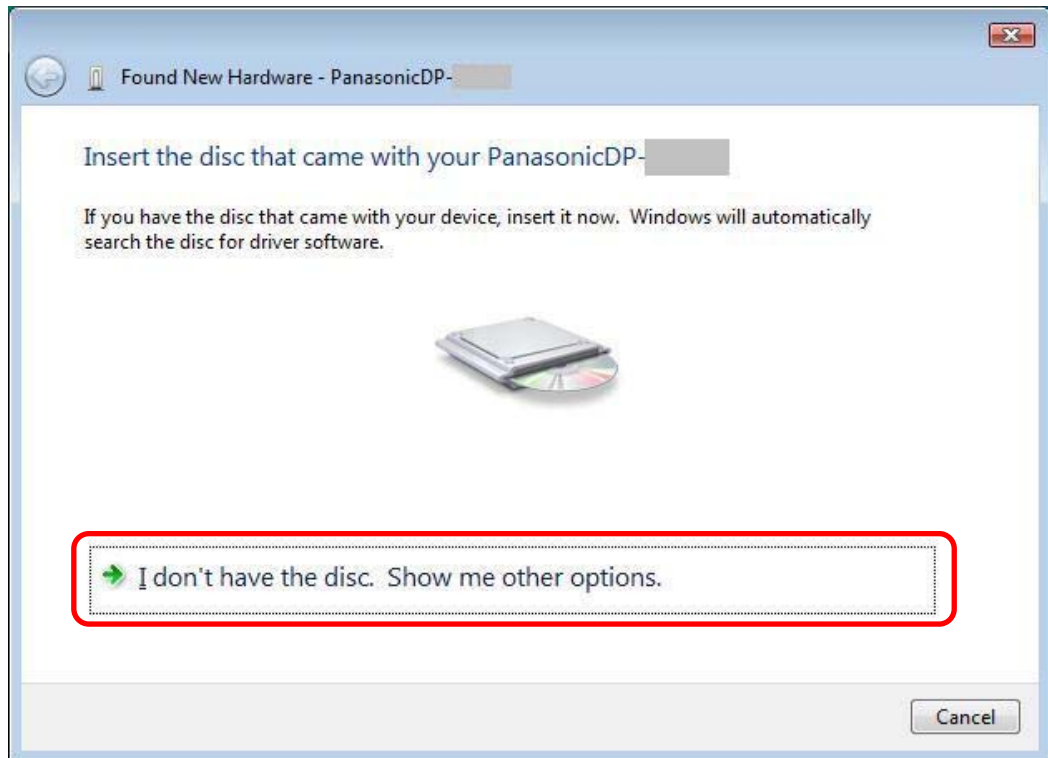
Found New Hardware - PanasonicDP-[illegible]

Insert the disc that came with your PanasonicDP-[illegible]

If you have the disc that came with your device, insert it now. Windows will automatically search the disc for driver software.

I don't have the disc. Show me other options.

Cancel